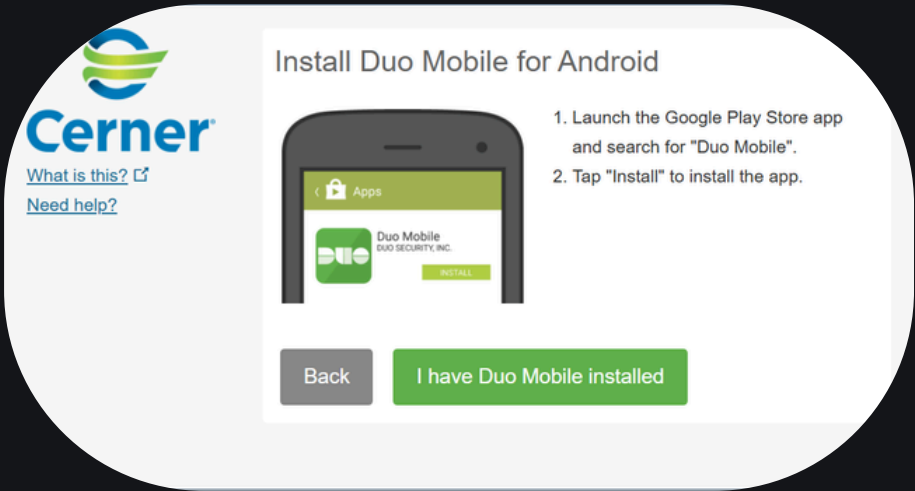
Cerner

What is this?

Need help?

Install Duo Mobile for Android

Apps

DUO

Duo Mobile
DUO SECURITY, INC.

INSTALL

1. Launch the Google Play Store app and search for "Duo Mobile".
2. Tap "Install" to install the app.

Back

I have Duo Mobile installed